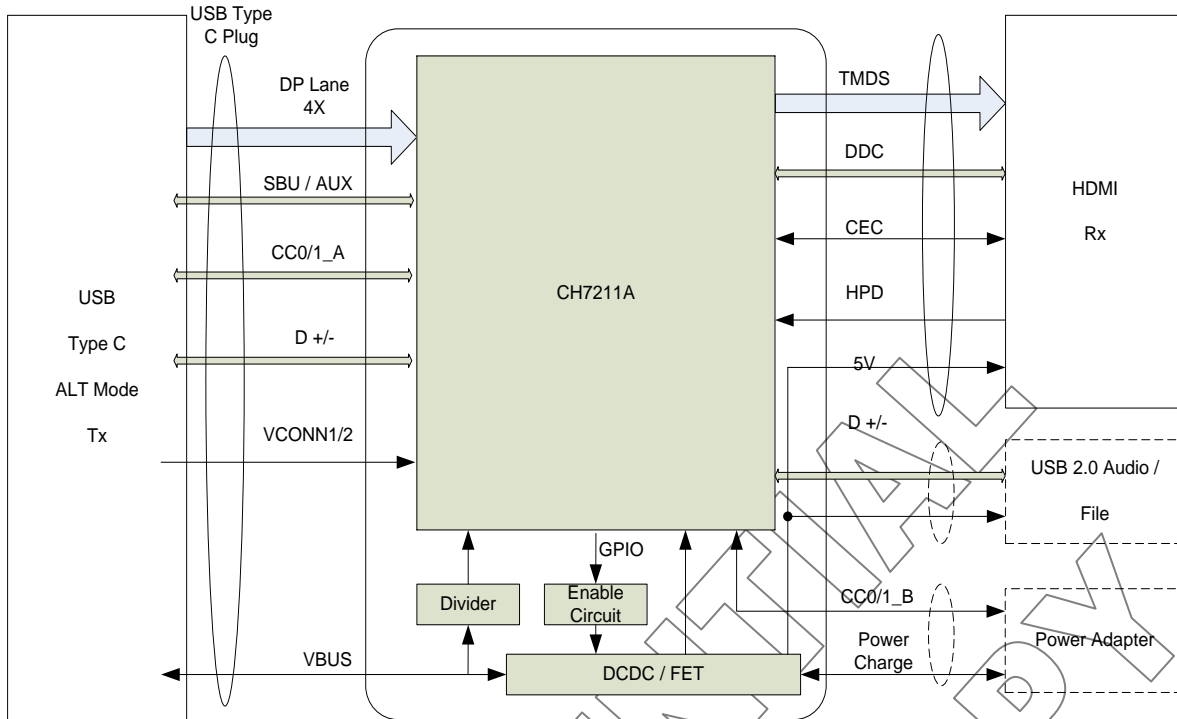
USB Type C Plug

DP Lane 4X

SBU / AUX

CC0/1_A

D +/-

VCONN1/2

VBUS

USB

Type C

ALT Mode

Tx

CH7211A

TMDS

DDC

CEC

HPD

5V

D +/-

CC0/1_B

Power Charge

HDMI

Rx

USB 2.0 Audio / File

Power Adapter

GPIO

Divider

Enable Circuit

DCDC / FET

CONFIDENTIAL BY